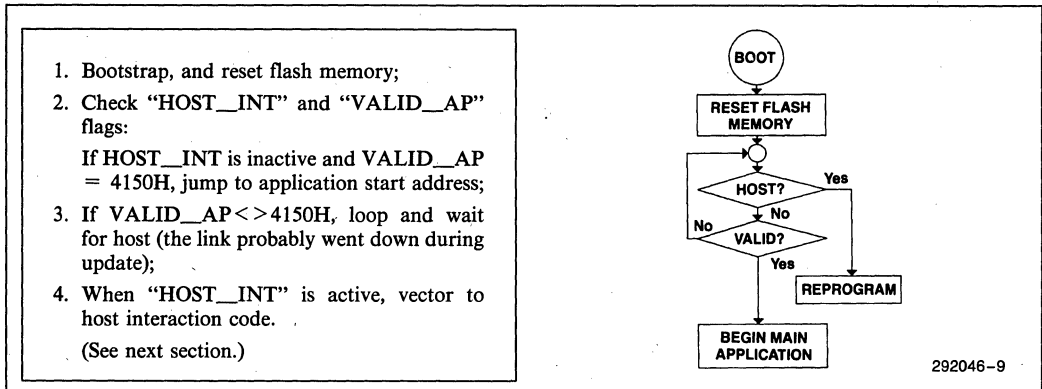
1. Bootstrap, and reset flash memory;

2. Check "HOST_INT" and "VALID_AP" flags:

If HOST_INT is inactive and VALID_AP = 4150H, jump to application start address;

3. If VALID_AP < > 4150H, loop and wait for host (the link probably went down during update);

4. When "HOST_INT" is active, vector to host interaction code.

(See next section.)

BOOT

RESET FLASH MEMORY

HOST?

Yes

No

No

VALID?

Yes

REPROGRAM

BEGIN MAIN APPLICATION

292046-9